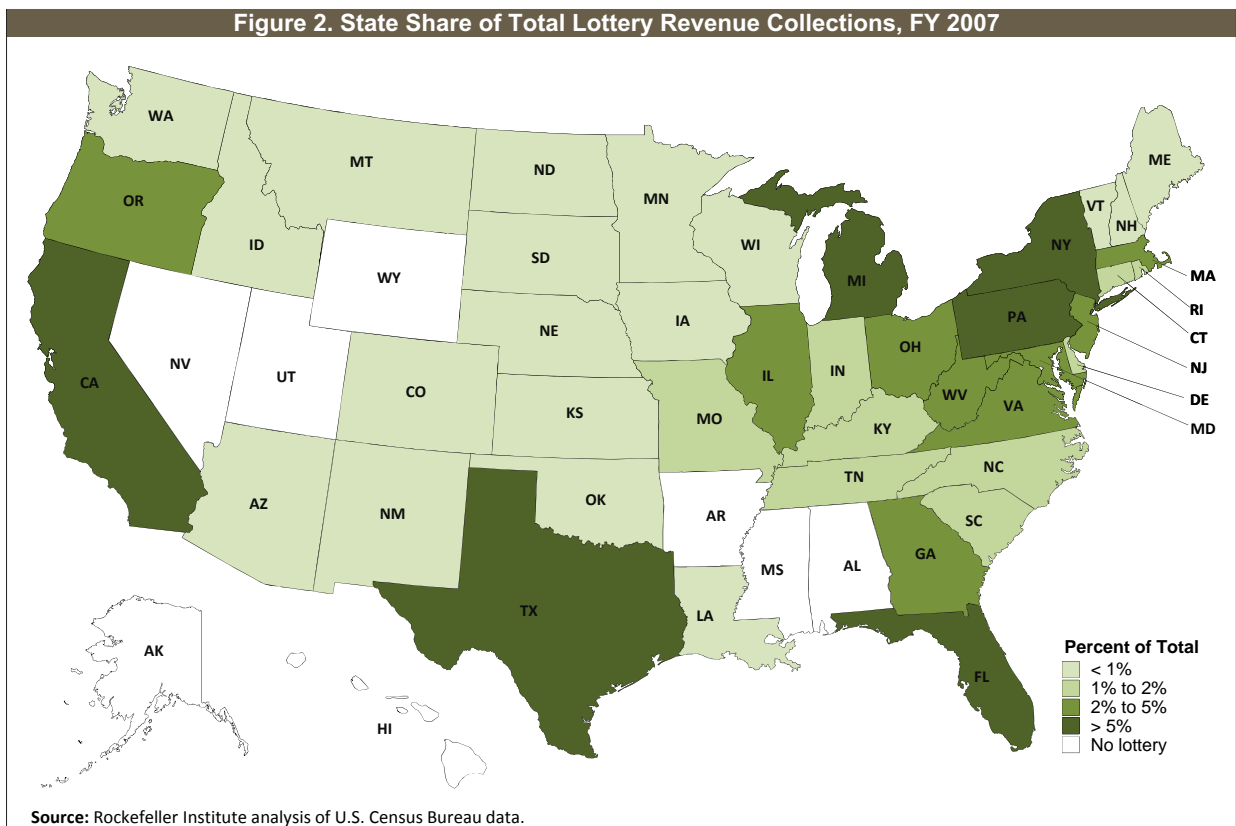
Figure 2. State Share of Total Lottery Revenue Collections, FY 2007

WA
MT
ND
MN
ME
OR
ID
WY
SD
WI
MI
VT
NH
NY
MA
RI
CT
NJ
DE
MD
NV
UT
CA
CO
NE
IA
KS
MO
IL
IN
OH
PA
WV
VA
KY
AZ
NM
OK
AR
TN
NC
SC
MS
AL
GA
TX
LA
FL
AK
HI

Percent of Total
< 1%
1% to 2%
2% to 5%
> 5%
No lottery

Source: Rockefeller Institute analysis of U.S. Census Bureau data.